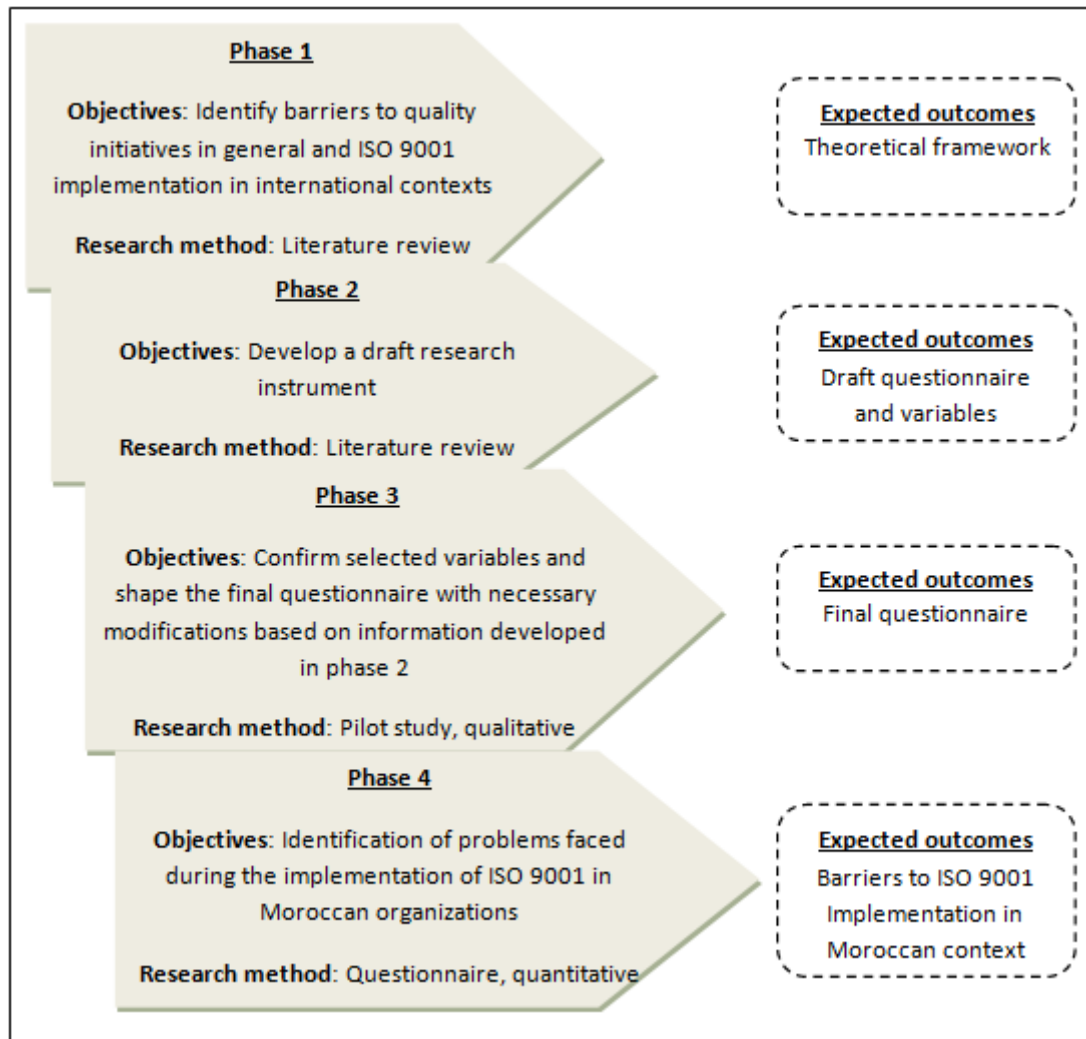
Phase 1

Objectives: Identify barriers to quality initiatives in general and ISO 9001 implementation in international contexts

Research method: Literature review

Expected outcomes
Theoretical framework

Phase 2

Objectives: Develop a draft research instrument

Research method: Literature review

Expected outcomes
Draft questionnaire and variables

Phase 3

Objectives: Confirm selected variables and shape the final questionnaire with necessary modifications based on information developed in phase 2

Research method: Pilot study, qualitative

Expected outcomes
Final questionnaire

Phase 4

Objectives: Identification of problems faced during the implementation of ISO 9001 in Moroccan organizations

Research method: Questionnaire, quantitative

Expected outcomes
Barriers to ISO 9001 Implementation in Moroccan context